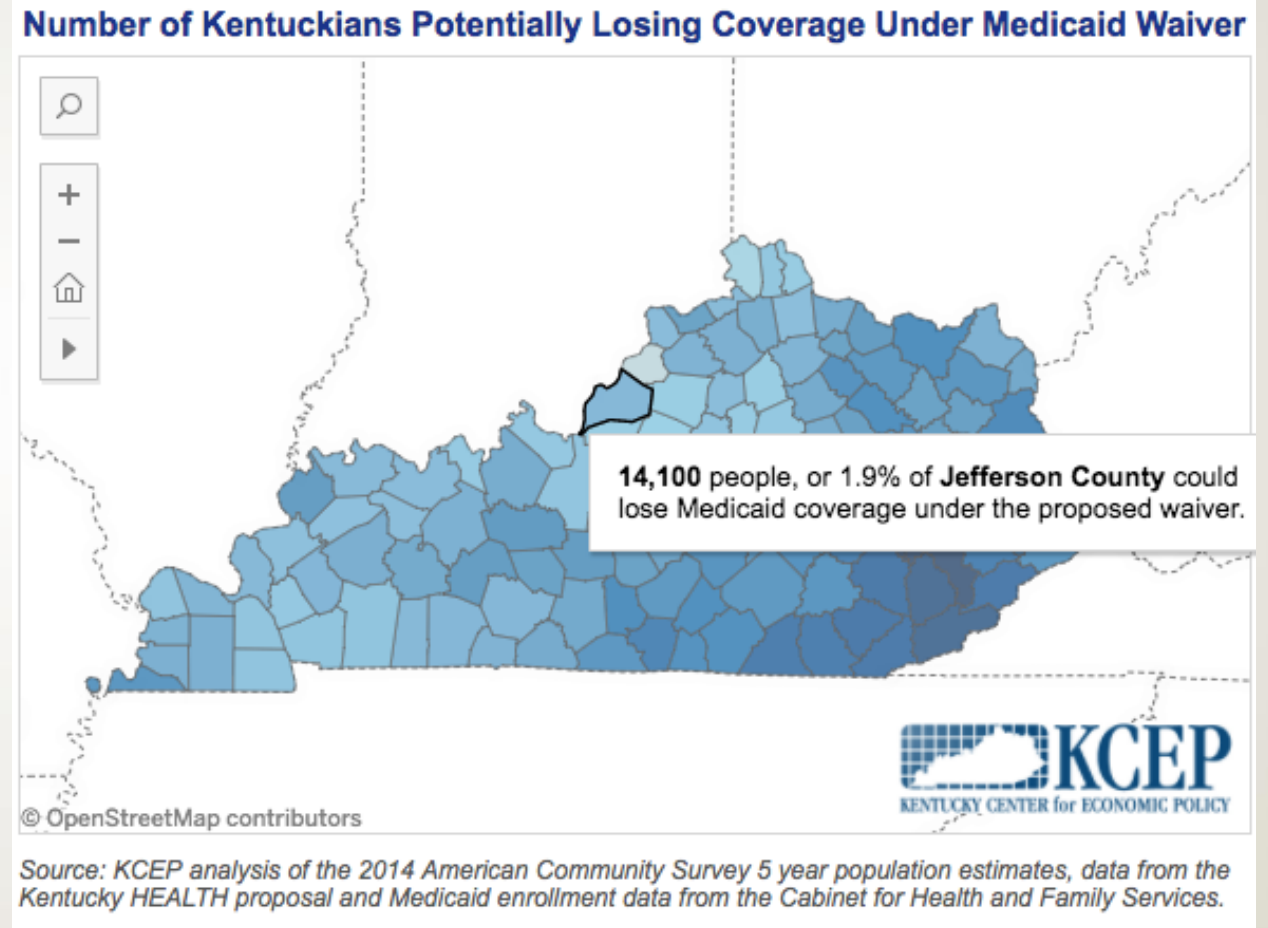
Number of Kentuckians Potentially Losing Coverage Under Medicaid Waiver

+
−

14,100 people, or 1.9% of Jefferson County could lose Medicaid coverage under the proposed waiver.

KCEP
KENTUCKY CENTER for ECONOMIC POLICY

© OpenStreetMap contributors

Source: KCEP analysis of the 2014 American Community Survey 5 year population estimates, data from the Kentucky HEALTH proposal and Medicaid enrollment data from the Cabinet for Health and Family Services.